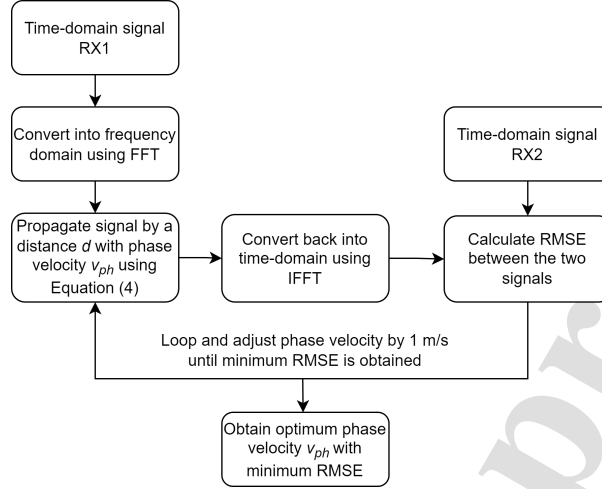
Time-domain signal RX1

Convert into frequency domain using FFT

Propagate signal by a distance $d$ with phase velocity $v_{ph}$ using Equation (4)

Convert back into time-domain using IFFT

Time-domain signal RX2

Calculate RMSE between the two signals

Loop and adjust phase velocity by 1 m/s until minimum RMSE is obtained

Obtain optimum phase velocity $v_{ph}$ with minimum RMSE